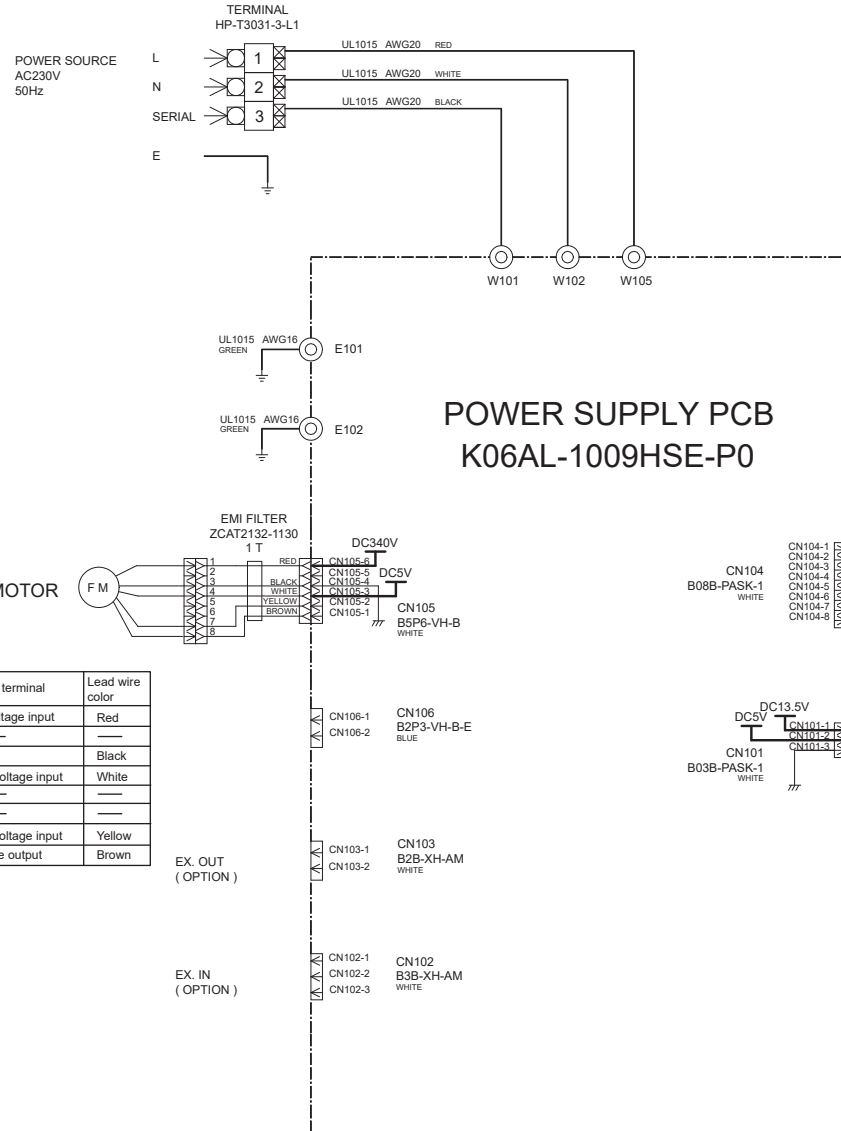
TERMINAL
HP-T3031-3-L1

POWER SOURCE
AC230V
50Hz

L
N
SERIAL
E

1
2
3

UL1015 AWG20 RED
UL1015 AWG20 WHITE
UL1015 AWG20 BLACK

W101
W102
W105

UL1015 AWG16
GREEN
E101

UL1015 AWG16
GREEN
E102

POWER SUPPLY PCB
K06AL-1009HSE-P0

EMI FILTER
ZCAT2132-1130
1 T

MOTOR
F M

1
2
3
4
5
6
7
8

RED
BLACK
WHITE
YELLOW
BROWN

CN105-6
CN105-5
CN105-4
CN105-3
CN105-2
CN105-1

DC340V
DC5V

CN105
B5P6-VH-B
WHITE

CN104
B08B-PASK-1
WHITE

CN104-1
CN104-2
CN104-3
CN104-4
CN104-5
CN104-6
CN104-7
CN104-8

| terminal | Lead wire color |
|---|---|
| ltage input | Red |
| – | —— |
|  | Black |
| oltage input | White |
| – | —— |
| – | —— |
| oltage input | Yellow |
| e output | Brown |

CN106-1
CN106-2
CN106
B2P3-VH-B-E
BLUE

DC13.5V
DC5V
CN101-1
CN101-2
CN101-3
CN101
B03B-PASK-1
WHITE

EX. OUT
( OPTION )
CN103-1
CN103-2
CN103
B2B-XH-AM
WHITE

EX. IN
( OPTION )
CN102-1
CN102-2
CN102-3
CN102
B3B-XH-AM
WHITE